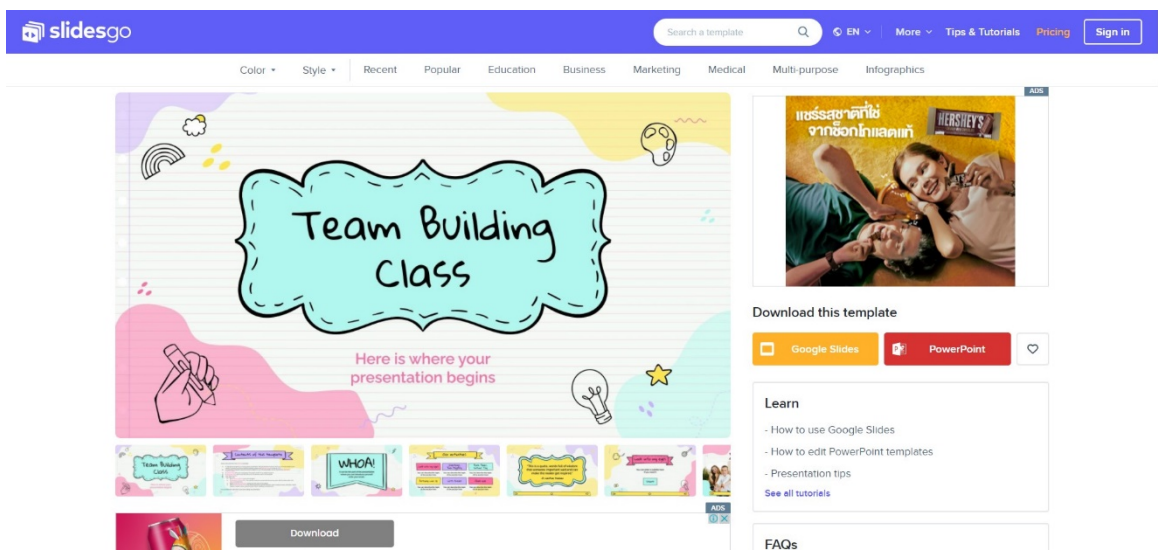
slidesgo

Search a template

EN

More

Tips & Tutorials

Pricing

Sign in

Color

Style

Recent

Popular

Education

Business

Marketing

Medical

Multi-purpose

Infographics

Team Building Class

Here is where your presentation begins

Team Building Class

WHOA!

ADS

แชร์รสชาติที่ใช่ จากช็อกโกแลตแท้

HERSHEY'S

Download this template

Google Slides

PowerPoint

Learn

- How to use Google Slides

- How to edit PowerPoint templates

- Presentation tips

See all tutorials

ADS

Download

FAQs